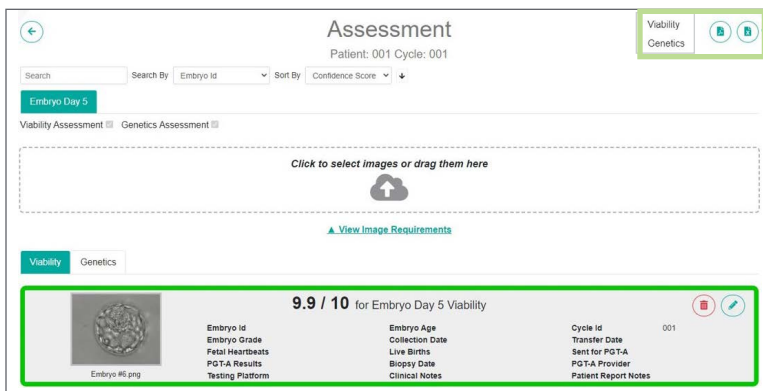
Assessment
Patient: 001 Cycle: 001

Viability
Genetics

Search
Search By Embryo Id
Sort By Confidence Score

Embryo Day 5

Viability Assessment Genetics Assessment

Click to select images or drag them here

▲ View Image Requirements

Viability Genetics

9.9 / 10 for Embryo Day 5 Viability

Embryo #6.png

| Embryo Id | Embryo Age | Cycle Id | 001 |
|---|---|---|---|
| Embryo Grade | Collection Date | Transfer Date | |
| Fetal Heartbeats | Live Births | Sent for PGT-A | |
| PGT-A Results | Biopsy Date | PGT-A Provider | |
| Testing Platform | Clinical Notes | Patient Report Notes | |